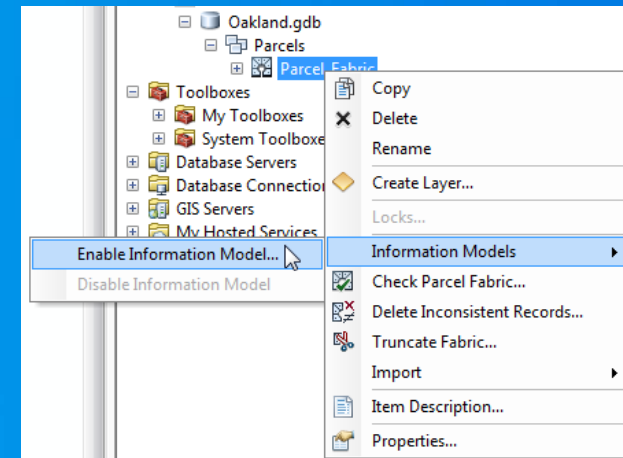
Oakland.gdb
Parcels
Parcel_Fabric
Toolboxes
My Toolboxes
System Toolboxe
Database Servers
Database Connection
GIS Servers
My Hosted Services

Copy
Delete
Rename
Create Layer...
Locks...
Information Models
Check Parcel Fabric...
Delete Inconsistent Records...
Truncate Fabric...
Import
Item Description...
Properties...

Enable Information Model...
Disable Information Model